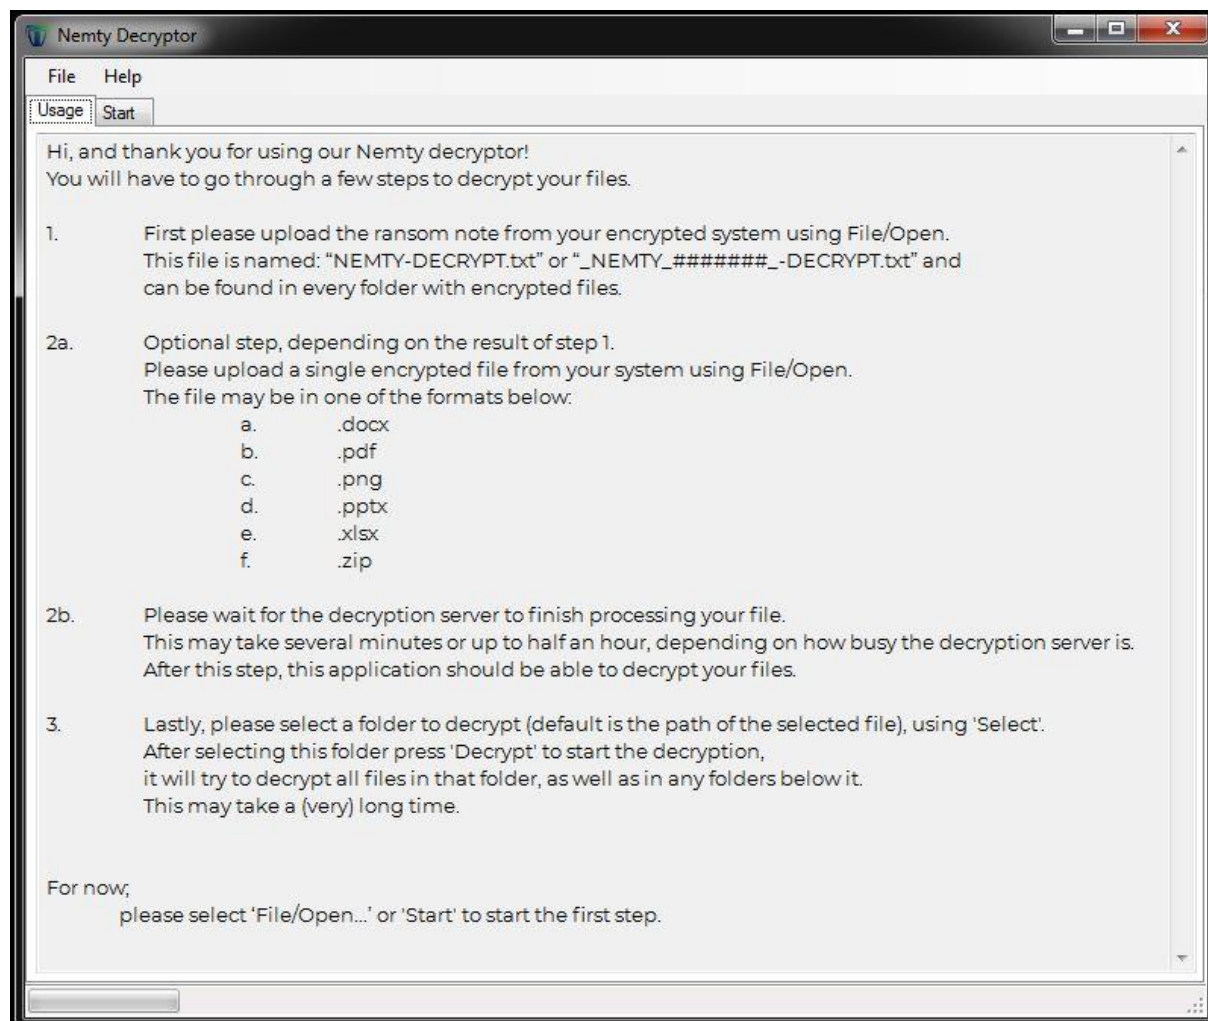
Nemty Decryptor

File Help

Usage Start

Hi, and thank you for using our Nemty decryptor!
You will have to go through a few steps to decrypt your files.

1. First please upload the ransom note from your encrypted system using File/Open.
This file is named: "NEMTY-DECRYPT.txt" or "_NEMTY_#######_-DECRYPT.txt" and can be found in every folder with encrypted files.

2a. Optional step, depending on the result of step 1.
Please upload a single encrypted file from your system using File/Open.
The file may be in one of the formats below:
a. .docx
b. .pdf
c. .png
d. .pptx
e. .xlsx
f. .zip

2b. Please wait for the decryption server to finish processing your file.
This may take several minutes or up to half an hour, depending on how busy the decryption server is.
After this step, this application should be able to decrypt your files.

3. Lastly, please select a folder to decrypt (default is the path of the selected file), using 'Select'.
After selecting this folder press 'Decrypt' to start the decryption,
it will try to decrypt all files in that folder, as well as in any folders below it.
This may take a (very) long time.

For now;
please select 'File/Open...' or 'Start' to start the first step.